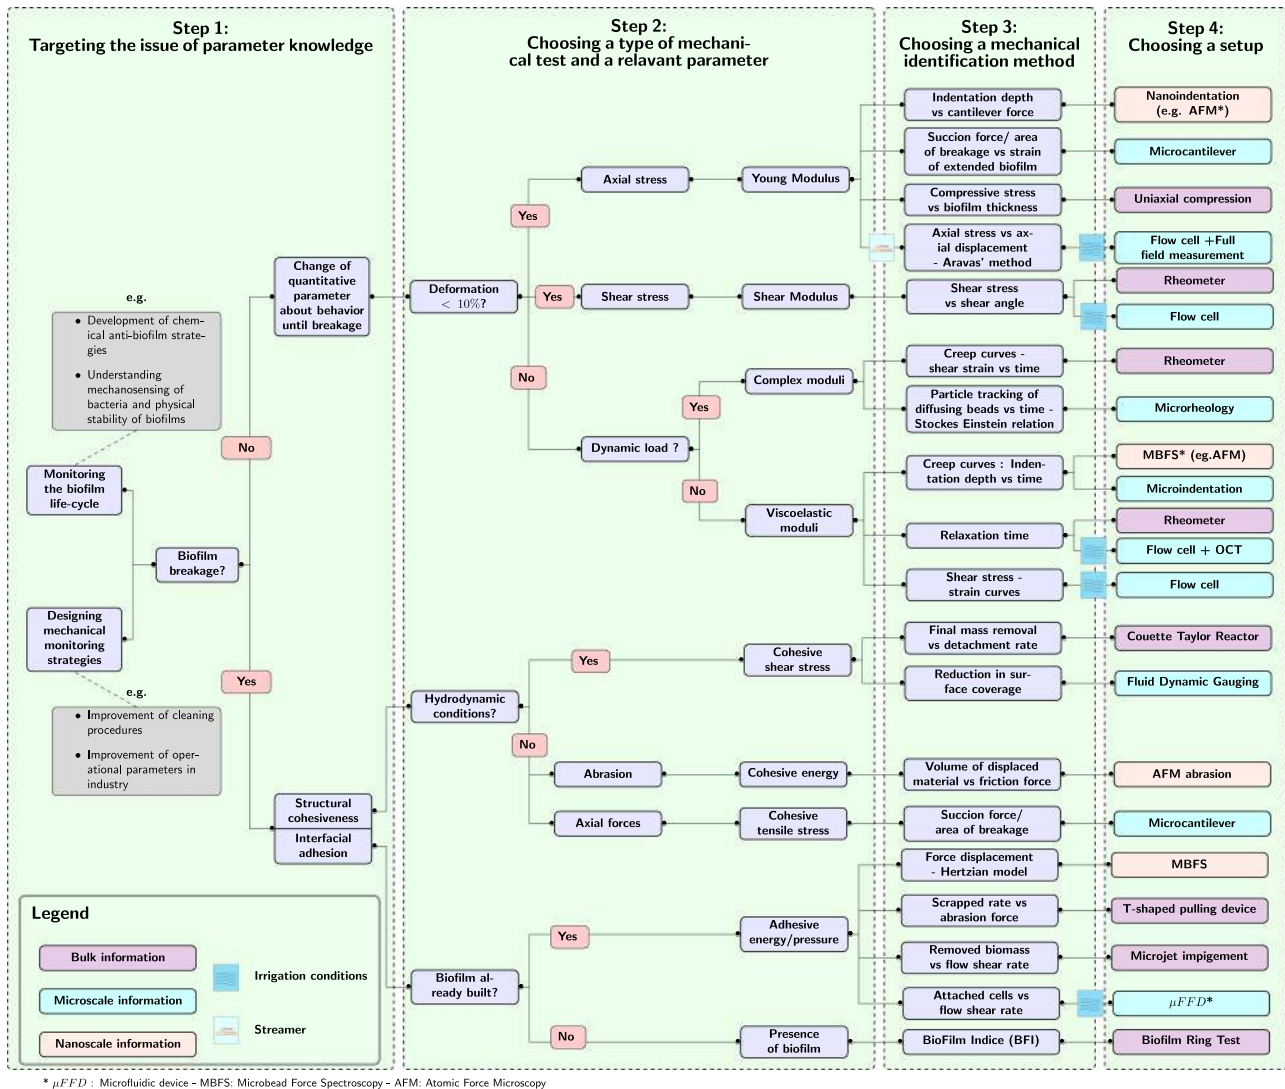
Step 1:
Targeting the issue of parameter knowledge

e.g.

• Development of chemical anti-biofilm strategies

• Understanding mechanosensing of bacteria and physical stability of biofilms

Monitoring the biofilm life-cycle

Biofilm breakage?

Designing mechanical monitoring strategies

e.g.

• Improvement of cleaning procedures

• Improvement of operational parameters in industry

No

Yes

Change of quantitative parameter about behavior until breakage

Structural cohesiveness

Interfacial adhesion

Legend

Bulk information

Microscale information

Nanoscale information

Irrigation conditions

Streamer

Step 2:
Choosing a type of mechanical test and a relavant parameter

Deformation $< 10\%$?

Yes

Axial stress

Young Modulus

Yes

Shear stress

Shear Modulus

No

Complex moduli

Yes

Dynamic load ?

No

Viscoelastic moduli

Hydrodynamic conditions?

Yes

Cohesive shear stress

No

Abrasion

Cohesive energy

Axial forces

Cohesive tensile stress

Biofilm already built?

Yes

Adhesive energy/pressure

No

Presence of biofilm

Step 3:
Choosing a mechanical identification method

Indentation depth vs cantilever force

Succion force/ area of breakage vs strain of extended biofilm

Compressive stress vs biofilm thickness

Axial stress vs axial displacement - Aravas' method

Shear stress vs shear angle

Creep curves - shear strain vs time

Particle tracking of diffusing beads vs time - Stockes Einstein relation

Creep curves : Indentation depth vs time

Relaxation time

Shear stress - strain curves

Final mass removal vs detachment rate

Reduction in surface coverage

Volume of displaced material vs friction force

Succion force/ area of breakage

Force displacement - Hertzian model

Scrapped rate vs abrasion force

Removed biomass vs flow shear rate

Attached cells vs flow shear rate

BioFilm Indice (BFI)

Step 4:
Choosing a setup

Nanoindentation (e.g. AFM*)

Microcantilever

Uniaxial compression

Flow cell +Full field measurement

Rheometer

Flow cell

Rheometer

Microrheology

MBFS* (eg.AFM)

Microindentation

Rheometer

Flow cell + OCT

Flow cell

Couette Taylor Reactor

Fluid Dynamic Gauging

AFM abrasion

Microcantilever

MBFS

T-shaped pulling device

Microjet impigement

$\mu FFD$*

Biofilm Ring Test

* $\mu FFD$ : Microfluidic device - MBFS: Microbead Force Spectroscopy - AFM: Atomic Force Microscopy